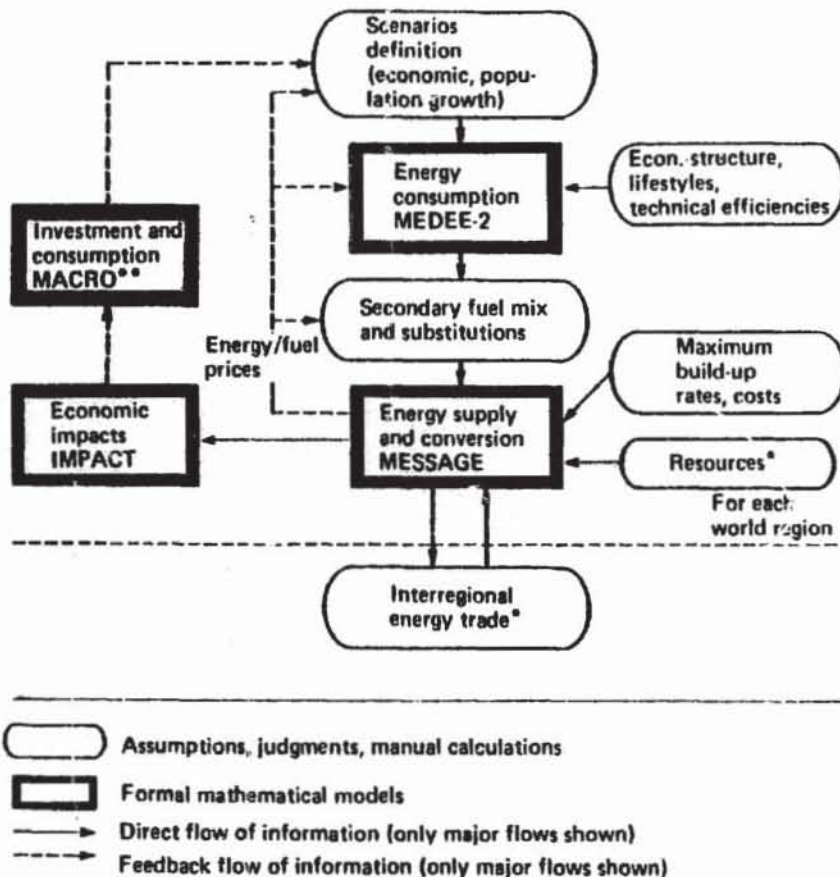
Scenarios definition (economic, population growth)

Energy consumption MEDEE-2

Econ. structure, lifestyles, technical efficiencies

Investment and consumption MACRO**

Secondary fuel mix and substitutions

Energy/fuel prices

Maximum build-up rates, costs

Economic impacts IMPACT

Energy supply and conversion MESSAGE

Resources*

For each world region

Interregional energy trade*

Assumptions, judgments, manual calculations

Formal mathematical models

Direct flow of information (only major flows shown)

Feedback flow of information (only major flows shown)